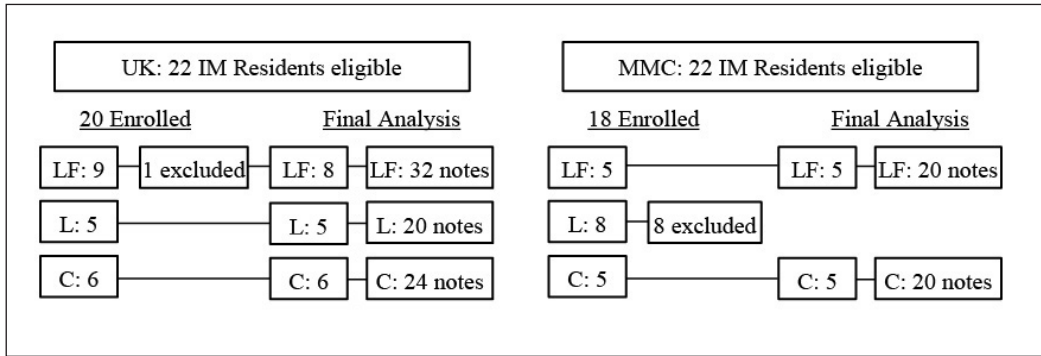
UK: 22 IM Residents eligible

20 Enrolled

Final Analysis

LF: 9

1 excluded

LF: 8

LF: 32 notes

L: 5

L: 5

L: 20 notes

C: 6

C: 6

C: 24 notes

MMC: 22 IM Residents eligible

18 Enrolled

Final Analysis

LF: 5

LF: 5

LF: 20 notes

L: 8

8 excluded

C: 5

C: 5

C: 20 notes